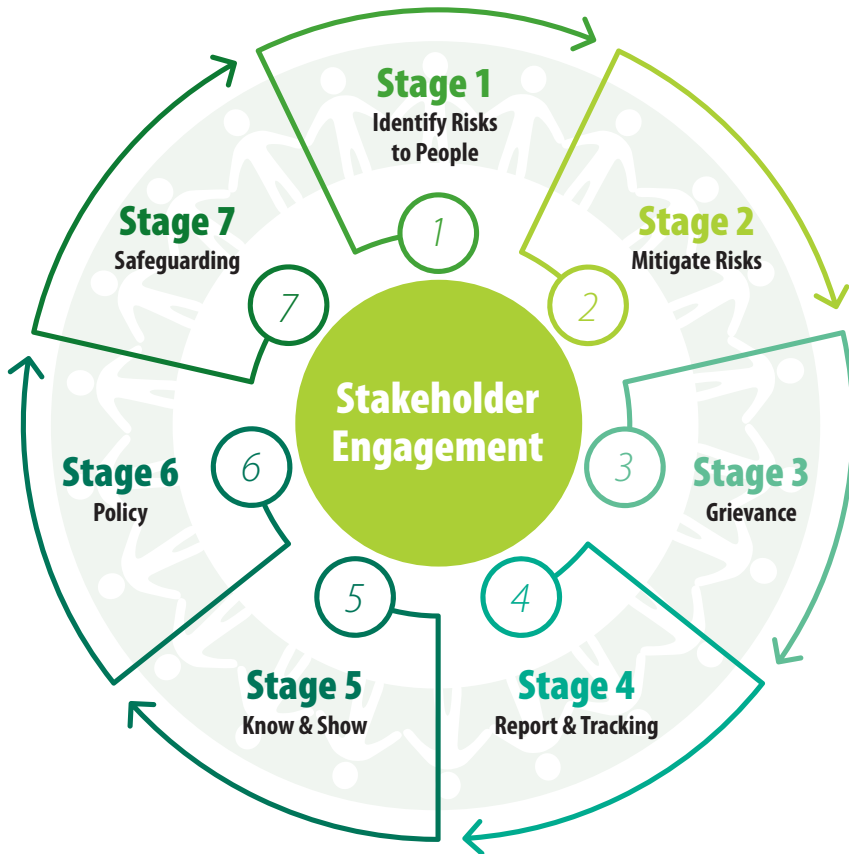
Stage 1
Identify Risks to People

1

Stage 2
Mitigate Risks

2

3

Stage 3
Grievance

4

Stage 4
Report & Tracking

5

Stage 5
Know & Show

6

Stage 6
Policy

7

Stage 7
Safeguarding

Stakeholder Engagement